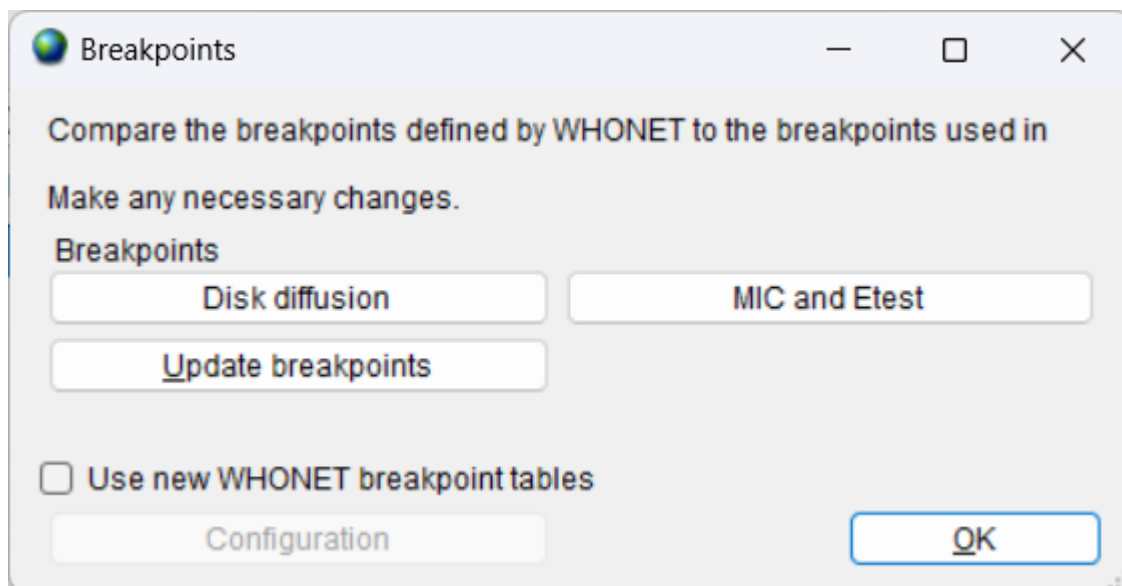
Breakpoints

Compare the breakpoints defined by WHONET to the breakpoints used in

Make any necessary changes.

Breakpoints

Disk diffusion

MIC and Etest

Update breakpoints

Use new WHONET breakpoint tables

Configuration

OK